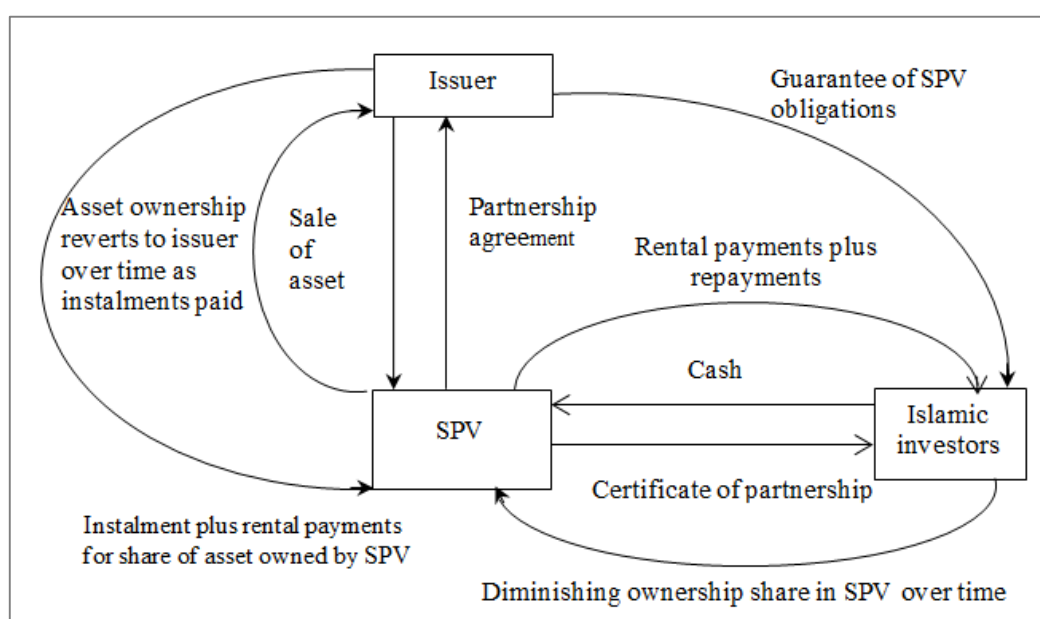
Issuer

Guarantee of SPV obligations

Asset ownership reverts to issuer over time as instalments paid

Sale of asset

Partnership agreement

Rental payments plus repayments

Cash

SPV

Islamic investors

Certificate of partnership

Instalment plus rental payments for share of asset owned by SPV

Diminishing ownership share in SPV over time